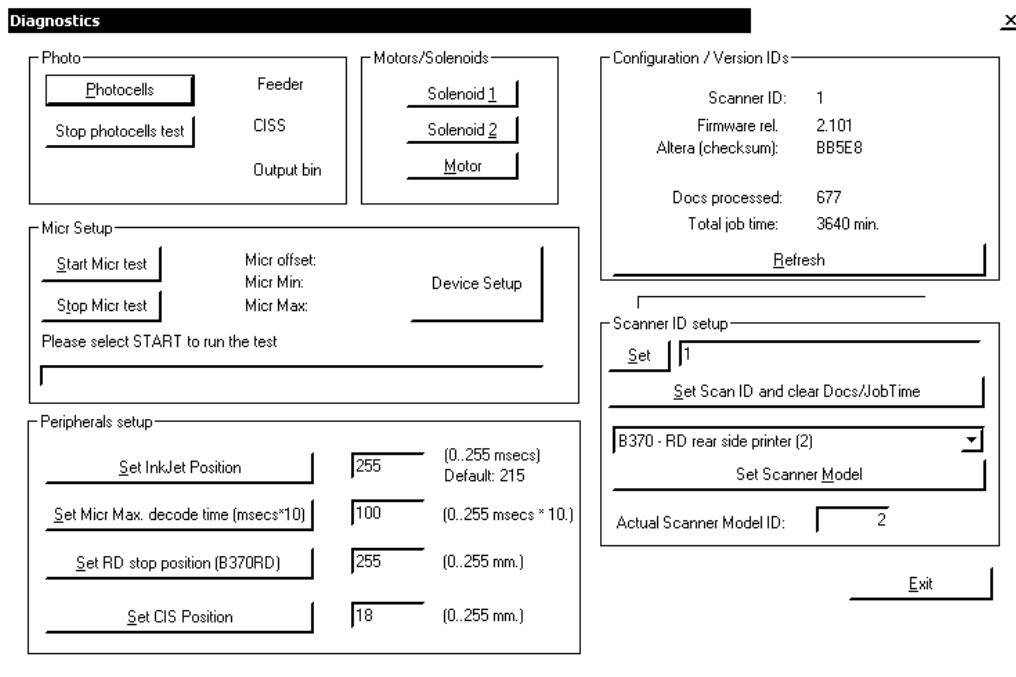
Diagnostics
×

Photo
Photocells
Feeder
Stop photocells test
CISS
Output bin

Motors/Solenoids
Solenoid 1
Solenoid 2
Motor

Configuration / Version IDs
Scanner ID: 1
Firmware rel. 2.101
Altera (checksum): BB5E8
Docs processed: 677
Total job time: 3640 min.
Refresh

Micr Setup
Start Micr test
Micr offset:
Micr Min:
Micr Max:
Device Setup
Stop Micr test
Please select START to run the test

Scanner ID setup
Set
1
Set Scan ID and clear Docs/JobTime
B370 - RD rear side printer (2)
Set Scanner Model
Actual Scanner Model ID: 2

Peripherals setup
Set InkJet Position
255
(0..255 msecs)
Default: 215
Set Micr Max. decode time (msecs*10)
100
(0..255 msecs * 10.)
Set RD stop position (B370RD)
255
(0..255 mm.)
Set CIS Position
18
(0..255 mm.)

Exit